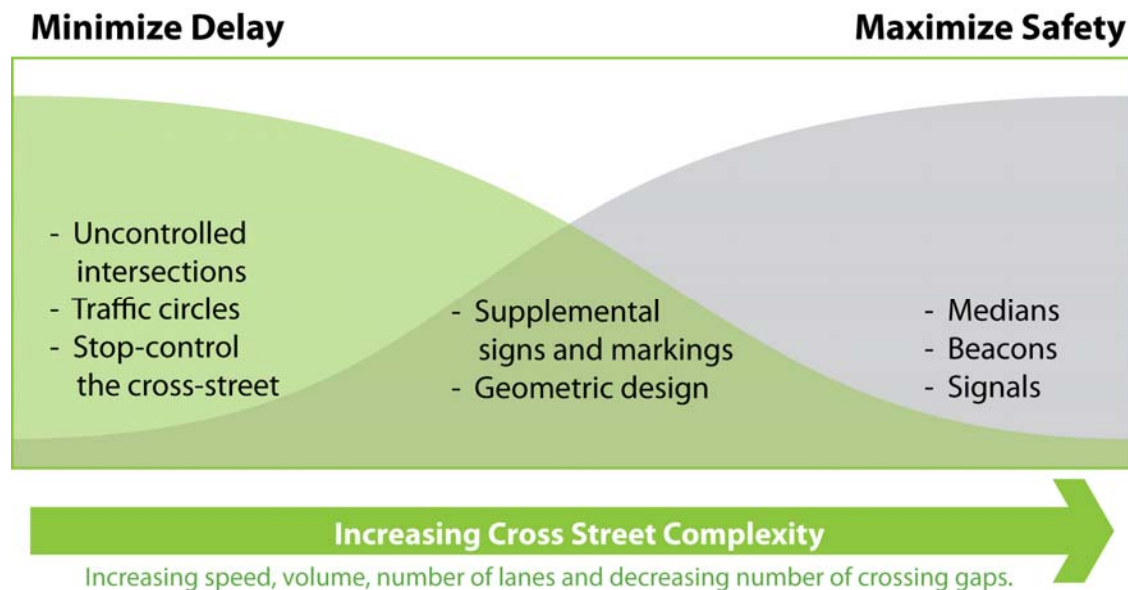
Minimize Delay

Maximize Safety

- Uncontrolled intersections
- Traffic circles
- Stop-control the cross-street

- Supplemental signs and markings
- Geometric design

- Medians
- Beacons
- Signals

Increasing Cross Street Complexity

Increasing speed, volume, number of lanes and decreasing number of crossing gaps.